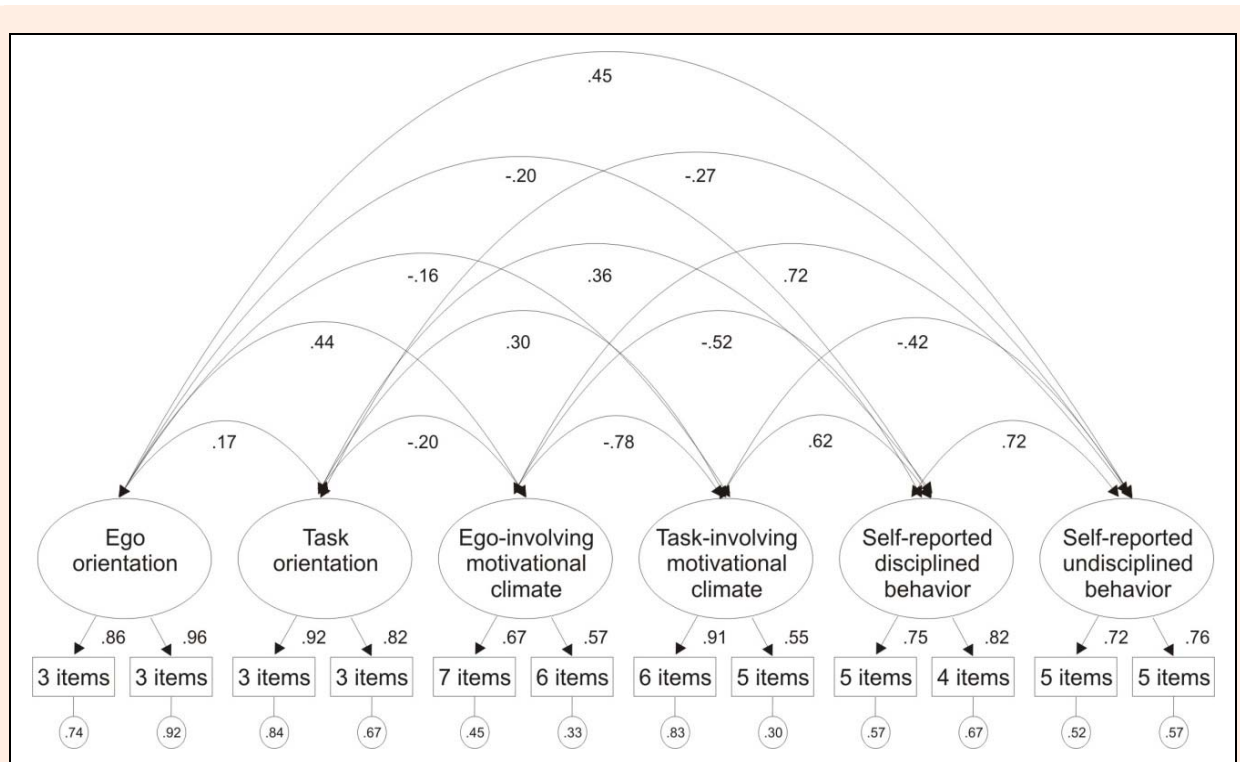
.45

-.20

-.27

-.16

.36

.72

.44

.30

-.52

-.42

.17

-.20

-.78

.62

.72

Ego orientation

Task orientation

Ego-involving motivational climate

Task-involving motivational climate

Self-reported disciplined behavior

Self-reported undisciplined behavior

.86 .96

.92 .82

.67 .57

.91 .55

.75 .82

.72 .76

3 items | 3 items | 3 items | 3 items | 7 items | 6 items | 6 items | 5 items | 5 items | 4 items | 5 items | 5 items

.74 .92 .84 .67 .45 .33 .83 .30 .57 .67 .52 .57